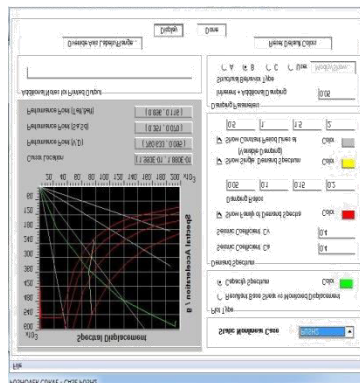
File

Static Nonlinear Case PUSH1

Plot Type
C Resultant Base Shear vs Monitored Displacement
C Capacity Spectrum Color

Demand Spectrum
Seismic Coefficient Ca 0.4
Seismic Coefficient Cv 0.4
Show Family of Demand Spectra Color
Damping Ratios 0.05 0.1 0.15 0.2
Show Single Demand Spectrum Color
(Variable Damping)
Show Constant Period Lines at Color
0.5 1 1.5 2

Damping Parameters
Inherent + Additional Damping 0.05
Structural Behavior Type
C A C B C C User Modify/Show...

Additional Notes for Printed Output

Spectral Displacement
Spectral Acceleration

Curve Location
Performance Point (V,D)
Performance Point (Sa,Sd)
Performance Point (Teff,Beff)

Override Axis Labels/Range... Display Done Reset Default Colors